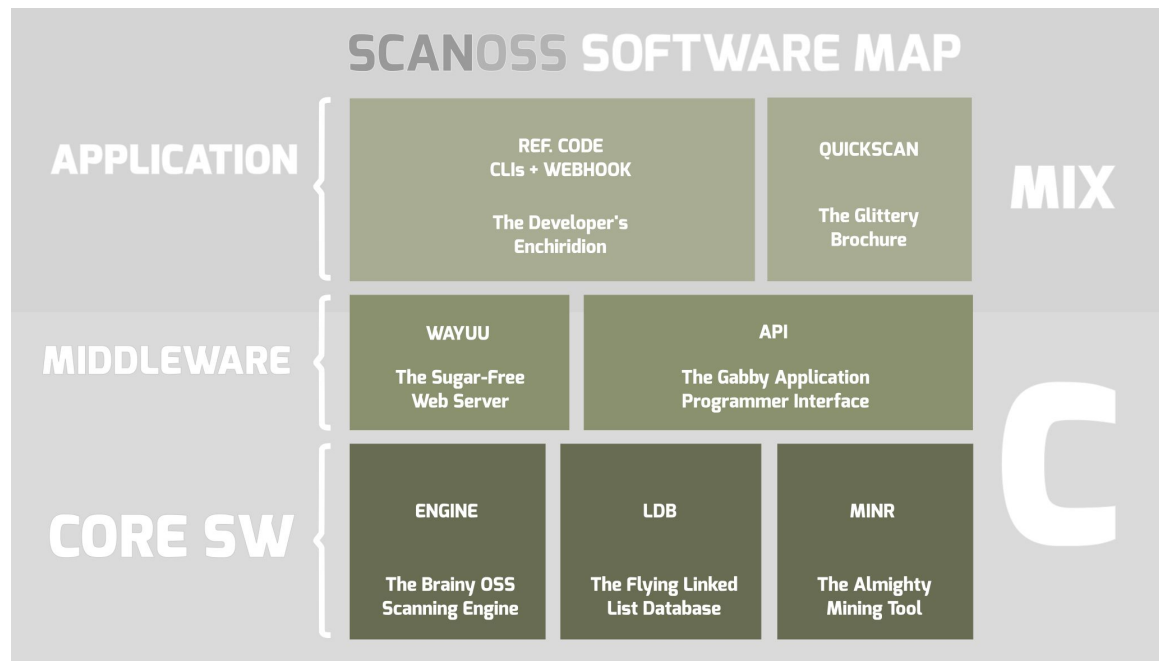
SCANOSS SOFTWARE MAP

APPLICATION

REF. CODE
CLIs + WEBHOOK

The Developer's Enchiridion

QUICKSCAN

The Glittery Brochure

MIX

MIDDLEWARE

WAYUU

The Sugar-Free Web Server

API

The Gabby Application Programmer Interface

C

CORE SW

ENGINE

The Brainy OSS Scanning Engine

LDB

The Flying Linked List Database

MINR

The Almighty Mining Tool